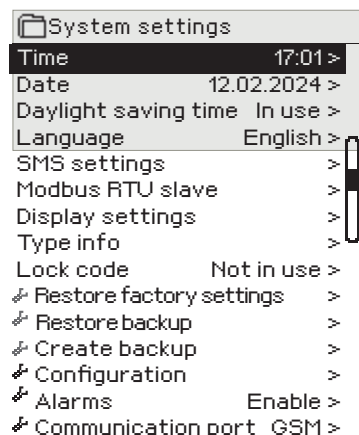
System settings
Time 17:01 >
Date 12.02.2024 >
Daylight saving time In use >
Language English >
SMS settings >
Modbus RTU slave >
Display settings >
Type info >
Lock code Not in use >
Restore factory settings >
Restore backup >
Create backup >
Configuration >
Alarms Enable >
Communication port GSM >